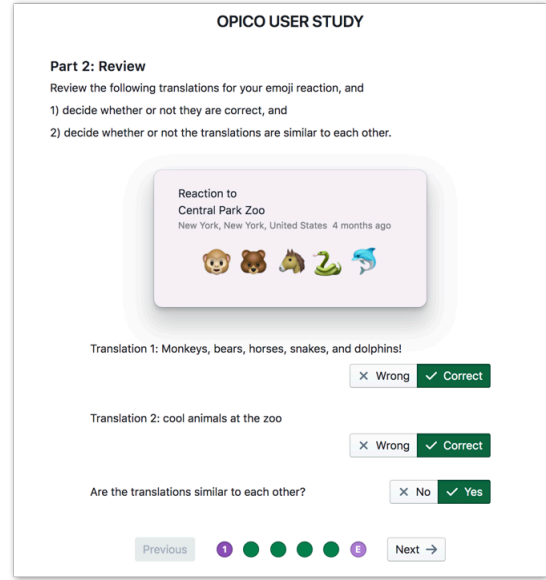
OPICO USER STUDY

Part 2: Review

Review the following translations for your emoji reaction, and

1) decide whether or not they are correct, and

2) decide whether or not the translations are similar to each other.

Reaction to
Central Park Zoo
New York, New York, United States 4 months ago

🐵 🐻 🐴 🐍 🐬

Translation 1: Monkeys, bears, horses, snakes, and dolphins!

× Wrong ✓ Correct

Translation 2: cool animals at the zoo

× Wrong ✓ Correct

Are the translations similar to each other?

× No ✓ Yes

Previous 1 E Next →